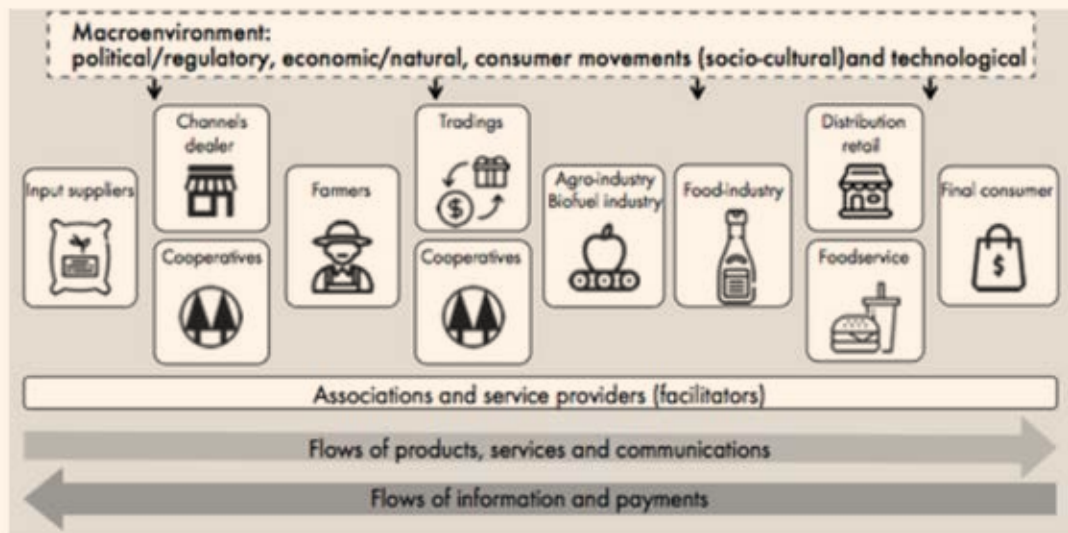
Macroenvironment:
political/regulatory, economic/natural, consumer movements (socio-cultural)and technological

Input suppliers

Channels dealer

Cooperatives

Farmers

Tradings

$

Cooperatives

Agro-industry Biofuel industry

Food-industry

Distribution retail

Foodservice

Final consumer

$

Associations and service providers (facilitators)

Flows of products, services and communications

Flows of information and payments